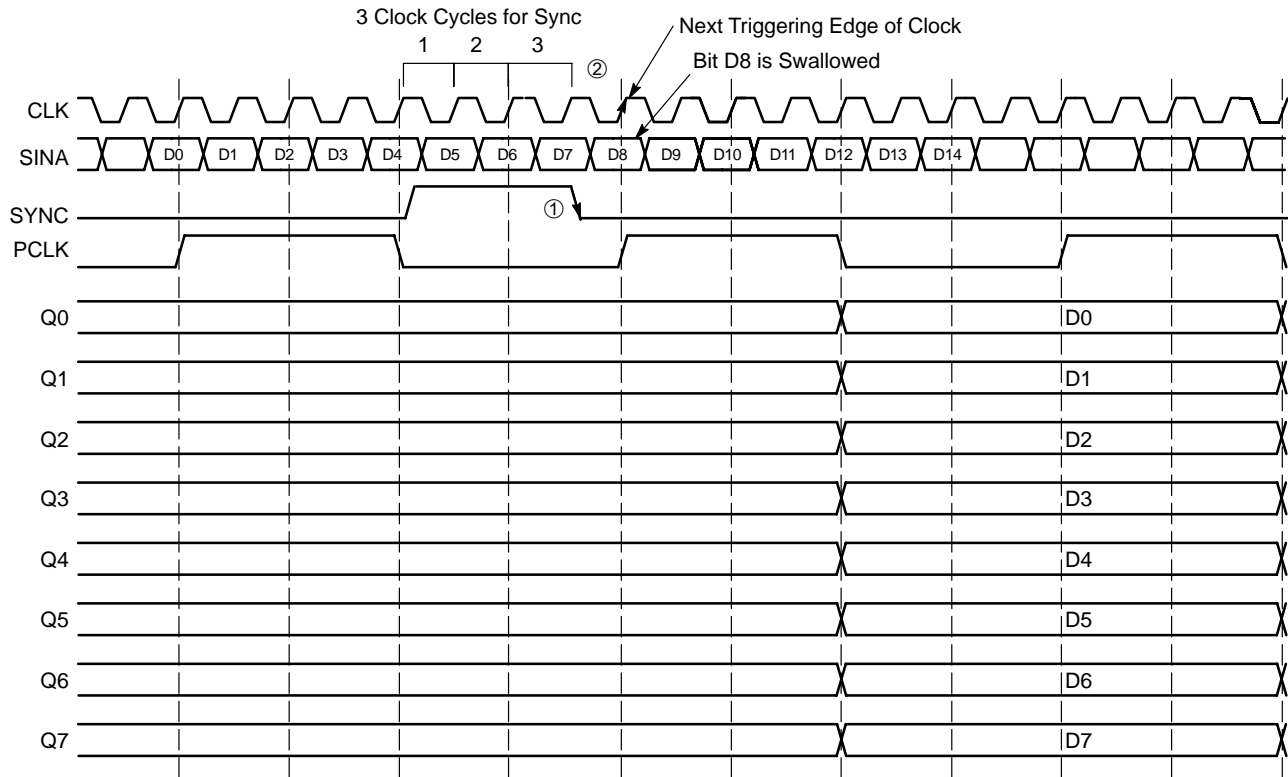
3 Clock Cycles for Sync
1 2 3
②
Next Triggering Edge of Clock
Bit D8 is Swallowed

CLK
SINA D0 D1 D2 D3 D4 D5 D6 D7 D8 D9 D10 D11 D12 D13 D14
SYNC ①
PCLK
Q0 D0
Q1 D1
Q2 D2
Q3 D3
Q4 D4
Q5 D5
Q6 D6
Q7 D7